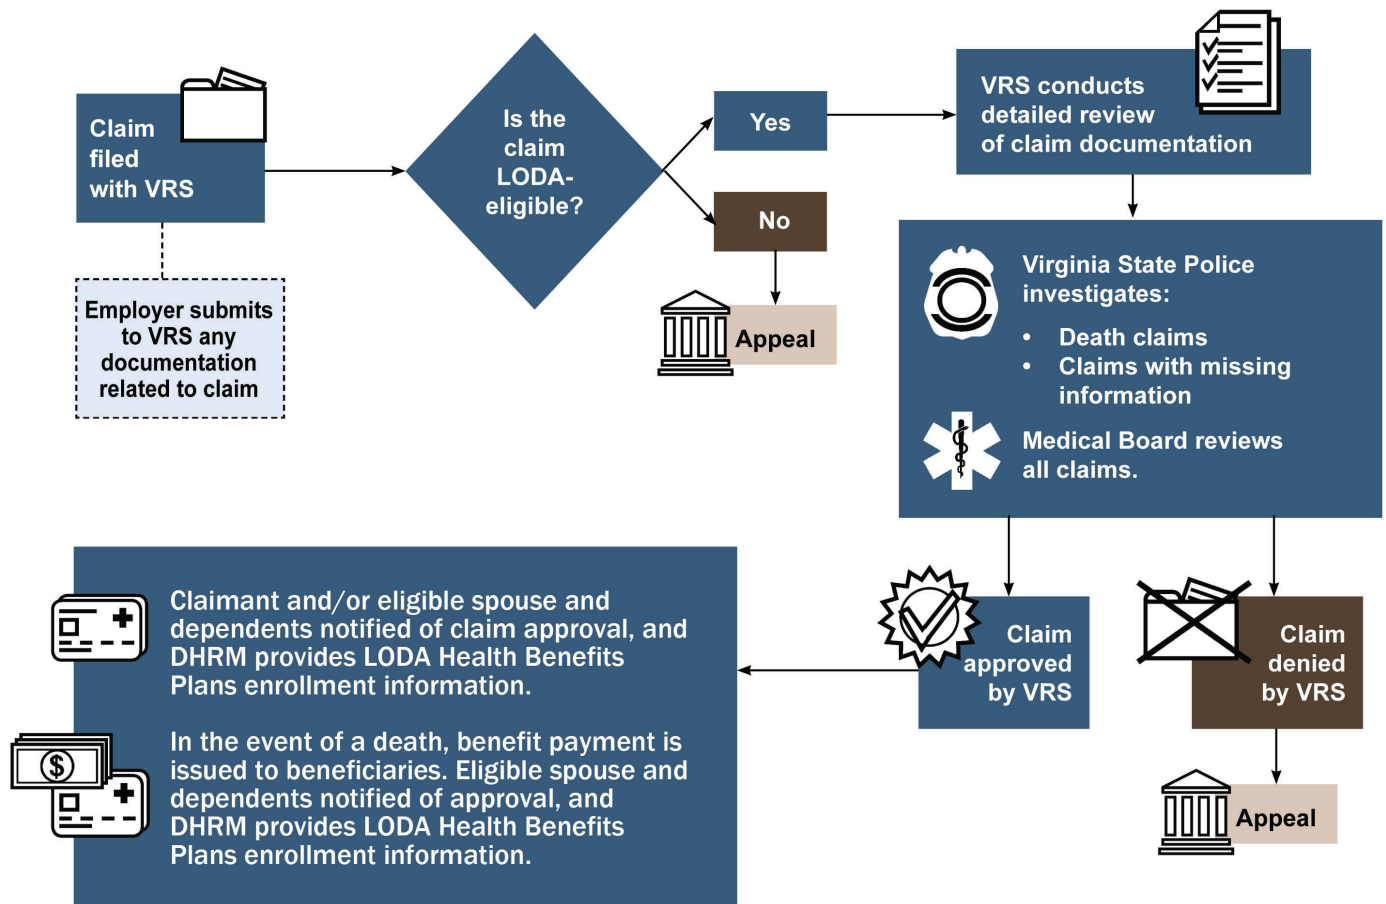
Claim filed with VRS

Employer submits to VRS any documentation related to claim

Is the claim LODA-eligible?

Yes

No

Appeal

VRS conducts detailed review of claim documentation

Virginia State Police investigates:

- Death claims
- Claims with missing information

Medical Board reviews all claims.

Claim approved by VRS

Claim denied by VRS

Appeal

Claimant and/or eligible spouse and dependents notified of claim approval, and DHRM provides LODA Health Benefits Plans enrollment information.

In the event of a death, benefit payment is issued to beneficiaries. Eligible spouse and dependents notified of approval, and DHRM provides LODA Health Benefits Plans enrollment information.